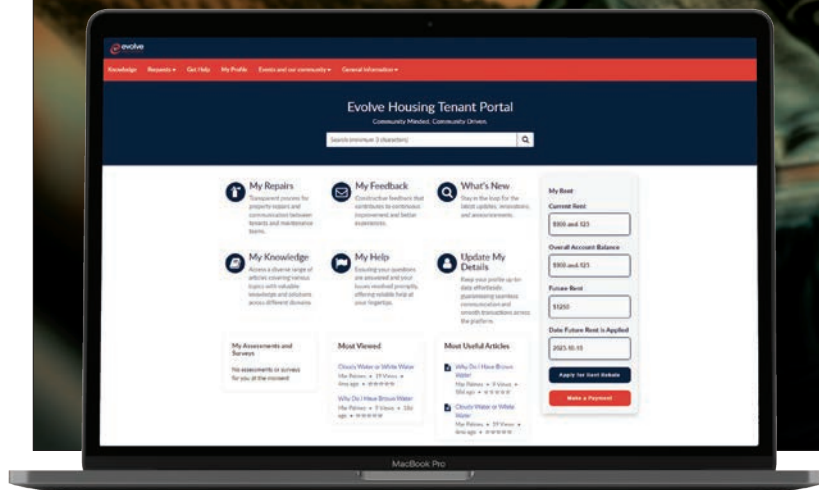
evolve

Knowledge Requests ▾ Get Help My Profile Events and our community ▾ General information ▾

Evolve Housing Tenant Portal

Community Minded. Community Driven.

Search (minimum 3 characters)

My Repairs
Transparent process for property repairs and communication between tenants and maintenance teams.

My Feedback
Constructive feedback that contributes to continuous improvement and better experiences.

What's New
Stay in the loop for the latest updates, renovations, and announcements.

My Knowledge
Access a diverse range of articles covering various topics with valuable knowledge and solutions across different domains.

My Help
Ensuring your questions are answered and your issues resolved promptly, offering reliable help at your fingertips.

Update My Details
Keep your profile up-to-date effortlessly, guaranteeing seamless communication and smooth transactions across the platform.

My Rent

Current Rent
$100 and 123

Overall Account Balance
$100 and 123

Future Rent
$1250

Date Future Rent is Applied
2025.10.15

Apply for Rent Rebate

Make a Payment

My Assessments and Surveys
No assessments or surveys for you at the moment

Most Viewed
Cloudy Water or White Water
Mar Palmes • 19 Views • 4mo ago • ★★★★★
Why Do I Have Brown Water
Mar Palmes • 9 Views • 10d ago • ★★★★★

Most Useful Articles
Why Do I Have Brown Water
Mar Palmes • 9 Views • 10d ago • ★★★★★
Cloudy Water or White Water
Mar Palmes • 19 Views • 4mo ago • ★★★★★

MacBook Pro